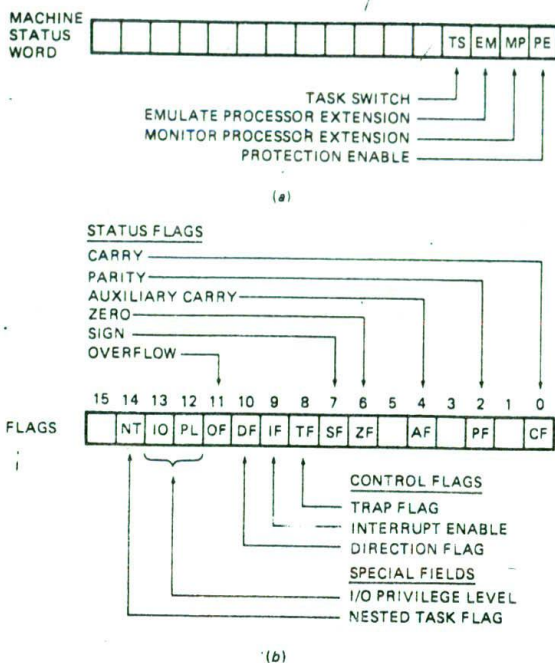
MACHINE STATUS WORD

TS EM MP PE

TASK SWITCH
EMULATE PROCESSOR EXTENSION
MONITOR PROCESSOR EXTENSION
PROTECTION ENABLE

(a)

STATUS FLAGS
CARRY
PARITY
AUXILIARY CARRY
ZERO
SIGN
OVERFLOW

| 15 | 14 | 13 | 12 | 11 | 10 | 9 | 8 | 7 | 6 | 5 | 4 | 3 | 2 | 1 | 0 |
|---|---|---|---|---|---|---|---|---|---|---|---|---|---|---|---|
|  | NT | IO | PL | OF | DF | IF | TF | SF | ZF |  | AF |  | PF |  | CF |

FLAGS

CONTROL FLAGS
TRAP FLAG
INTERRUPT ENABLE
DIRECTION FLAG
SPECIAL FIELDS
I/O PRIVILEGE LEVEL
NESTED TASK FLAG

(b)